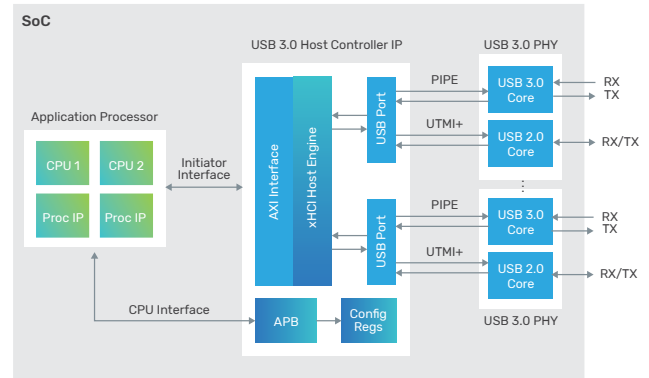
SoC

USB 3.0 Host Controller IP

USB 3.0 PHY

Application Processor

CPU 1

CPU 2

Proc IP

Proc IP

Initiator Interface

AXI Interface

xHCI Host Engine

USB Port

PIPE

UTMI+

USB 3.0 Core

USB 2.0 Core

RX

TX

RX/TX

USB Port

PIPE

UTMI+

USB 3.0 Core

USB 2.0 Core

RX

TX

RX/TX

CPU Interface

APB

Config Regs

USB 3.0 PHY